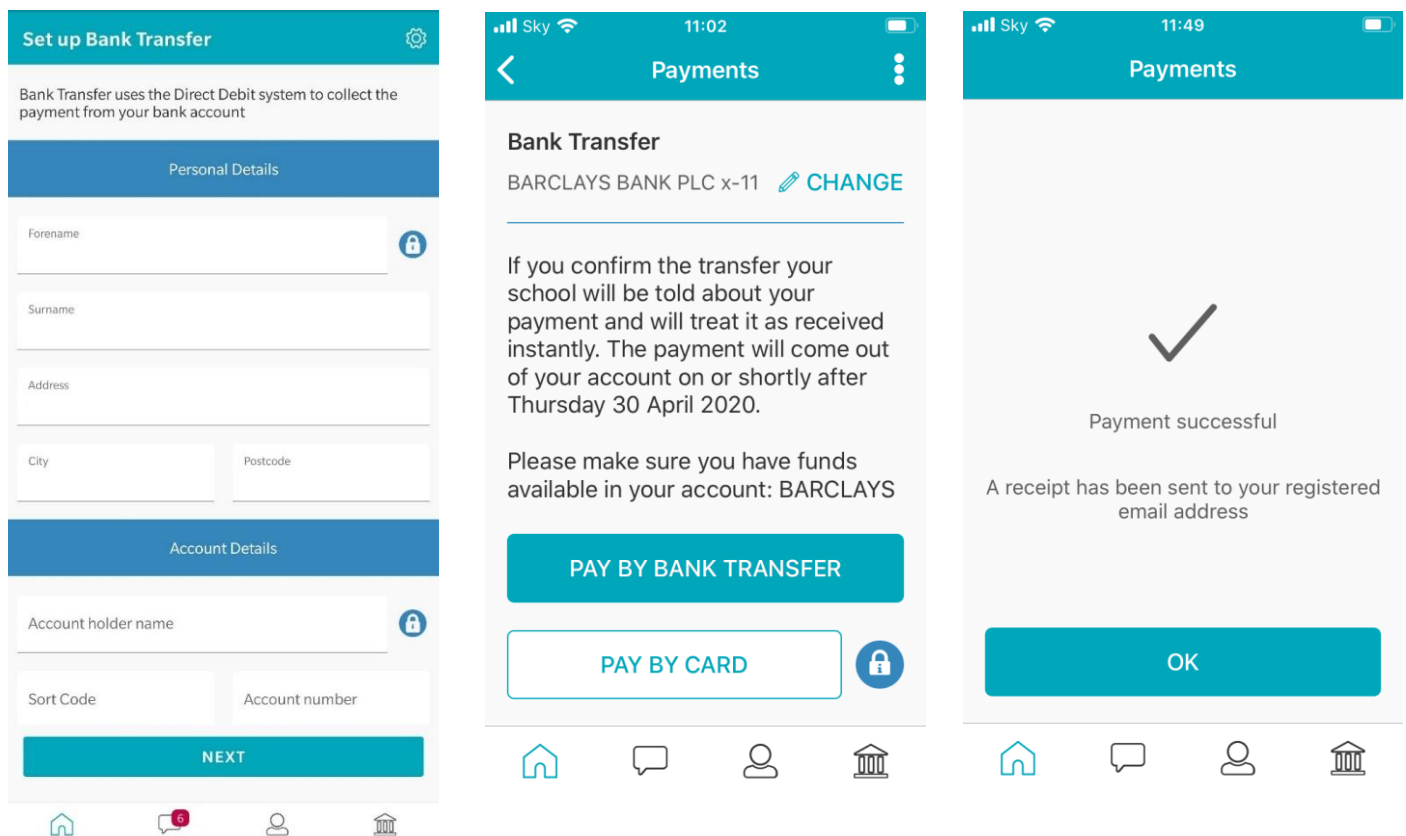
Set up Bank Transfer

Bank Transfer uses the Direct Debit system to collect the payment from your bank account

Personal Details

Forename

Surname

Address

City

Postcode

Account Details

Account holder name

Sort Code

Account number

NEXT

6

Sky 11:02

Payments

Bank Transfer

BARCLAYS BANK PLC x-11 CHANGE

If you confirm the transfer your school will be told about your payment and will treat it as received instantly. The payment will come out of your account on or shortly after Thursday 30 April 2020.

Please make sure you have funds available in your account: BARCLAYS

PAY BY BANK TRANSFER

PAY BY CARD

Sky 11:49

Payments

Payment successful

A receipt has been sent to your registered email address

OK